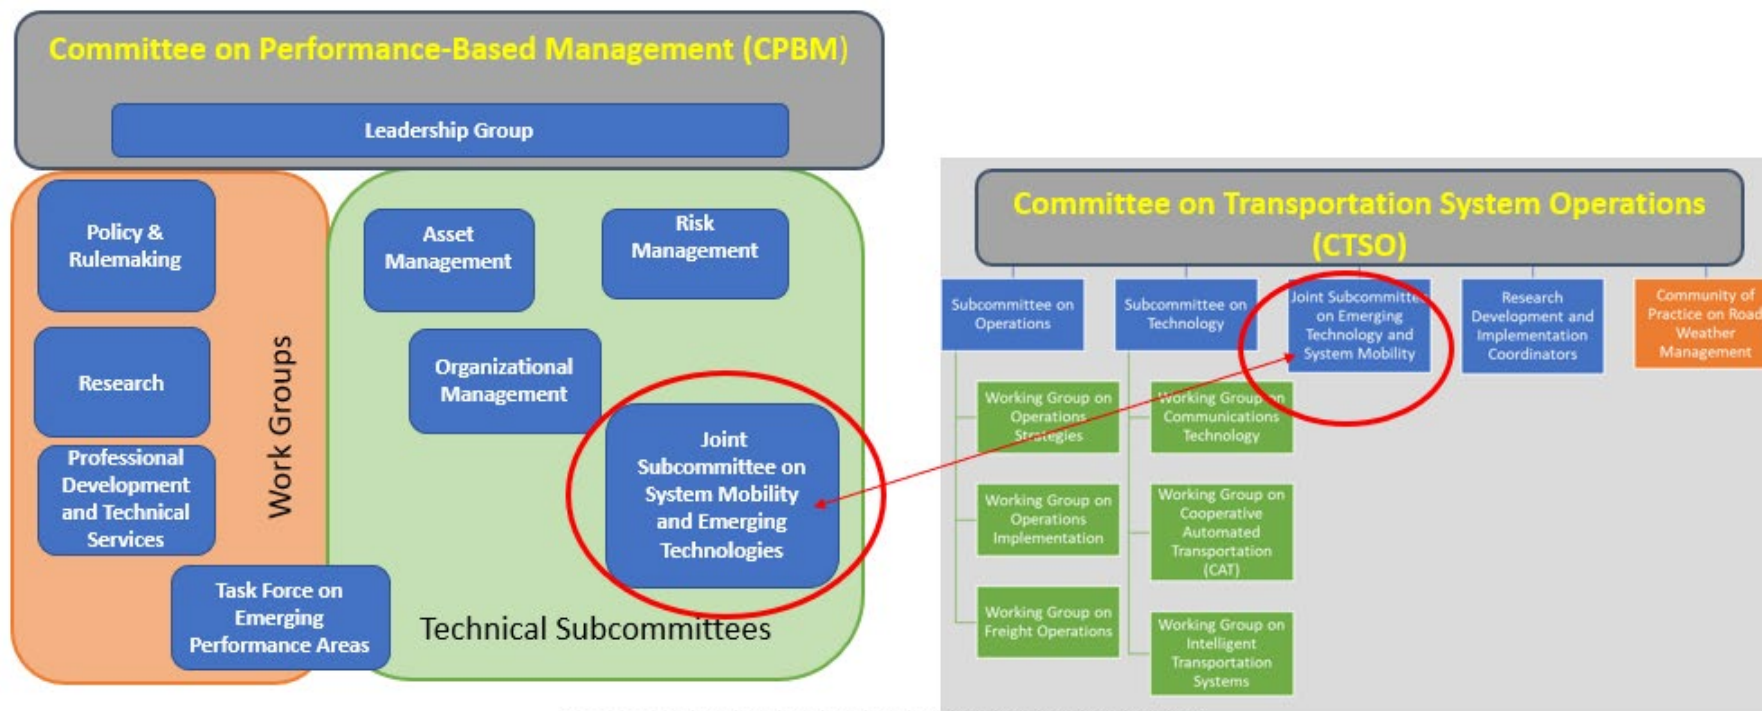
Committee on Performance-Based Management (CPBM)

Leadership Group

Policy & Rulemaking

Research

Professional Development and Technical Services

Work Groups

Task Force on Emerging Performance Areas

Asset Management

Risk Management

Organizational Management

Joint Subcommittee on System Mobility and Emerging Technologies

Technical Subcommittees

Committee on Transportation System Operations (CTSO)

Subcommittee on Operations

Subcommittee on Technology

Joint Subcommittee on Emerging Technology and System Mobility

Research Development and Implementation Coordinators

Community of Practice on Road Weather Management

Working Group on Operations Strategies

Working Group on Operations Implementation

Working Group on Freight Operations

Working Group on Communications Technology

Working Group on Cooperative Automated Transportation (CAT)

Working Group on Intelligent Transportation Systems